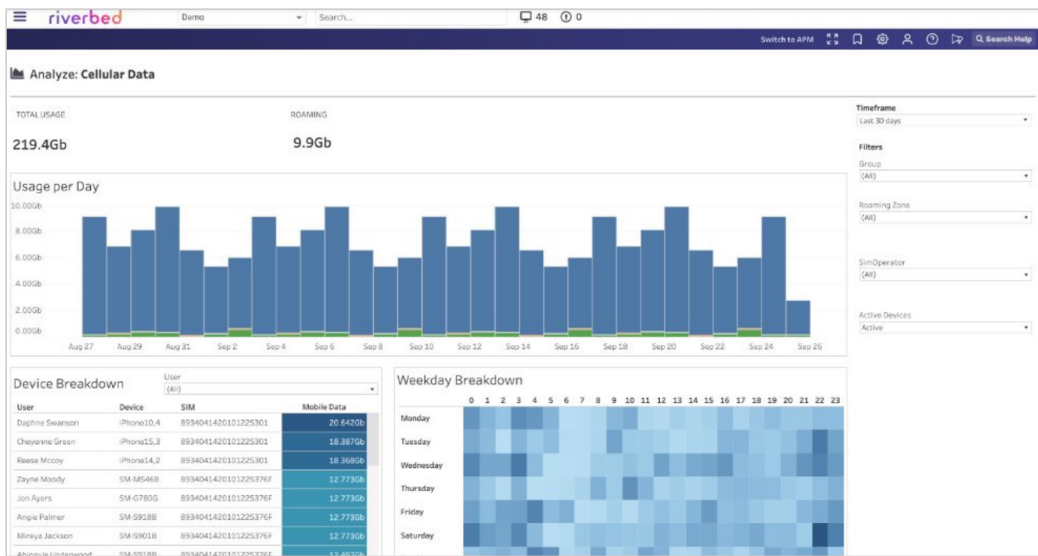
riverbed Demo Search... 48 0

Switch to APM Search Help

Analyze: Cellular Data

TOTAL USAGE
219.4Gb

ROAMING
9.9Gb

Timeframe
Last 30 days

Filters
Group
(All)

Roaming Zone
(All)

SimOperator
(All)

Active Devices
Active

Usage per Day

10.00Gb
8.00Gb
6.00Gb
4.00Gb
2.00Gb
0.00Gb

Aug 27 Aug 29 Aug 31 Sep 2 Sep 4 Sep 6 Sep 8 Sep 10 Sep 12 Sep 14 Sep 16 Sep 18 Sep 20 Sep 22 Sep 24 Sep 26

Device Breakdown

User
(All)

| User | Device | SIM | Mobile Data |
|---|---|---|---|
| Daphne Swanson | iPhone10,4 | 8934041420101225301 | 20.642Gb |
| Cheyenne Green | iPhone15,3 | 8934041420101225301 | 18.387Gb |
| Reese Mccoy | iPhone14,2 | 8934041420101225301 | 18.368Gb |
| Zayne Moody | SM-M546B | 893404142010122537​6F | 12.773Gb |
| Jon Ayers | SM-G780G | 8934041420101225376F | 12.773Gb |
| Angie Palmer | SM-S918B | 8934041420101225376F | 12.773Gb |
| Mireya Jackson | SM-S901B | 8934041420101225376F | 12.773Gb |
| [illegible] | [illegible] | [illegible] | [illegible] |

Weekday Breakdown

0 1 2 3 4 5 6 7 8 9 10 11 12 13 14 15 16 17 18 19 20 21 22 23

Monday
Tuesday
Wednesday
Thursday
Friday
Saturday